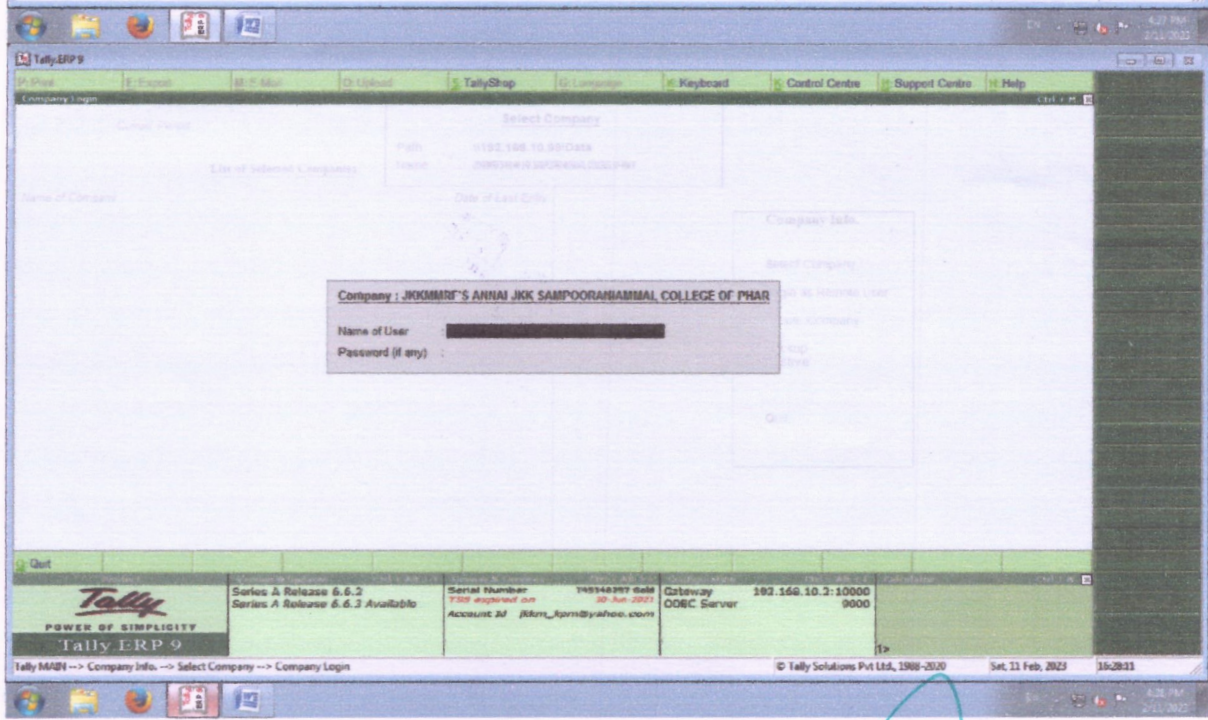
Tally.ERP 9

P: Print | E: Export | M: E-Mail | O: Upload | S: TallyShop | G: Language | K: Keyboard | K: Control Centre | H: Support Centre | H: Help

Company Login

Ctrl + M

Current Period

Select Company

Path \\192.168.10.93\Data

Name

List of Selected Companies

Name of Company

Date of Last Entry

Company Info.

Select Company

Quit

Company : JKKMMRF'S ANNAI JKK SAMPOORANIAMMAL COLLEGE OF PHAR

Name of User :

Password (if any) :

Q: Quit

Series A Release 6.6.2
Series A Release 6.6.3 Available

Serial Number
TSS expired on 30-Jun-2021
Account Id jkkm_kpm@yahoo.com

Gateway 192.168.10.3:10000
ODBC Server 9000

Calculator

1>

Tally
POWER OF SIMPLICITY
Tally ERP 9

Tally MAIN --> Company Info. --> Select Company --> Company Login

© Tally Solutions Pvt Ltd., 1988-2020

Sat, 11 Feb, 2023

16:28:11

4:27 PM
2/11/2023

4:28 PM
2/11/2023